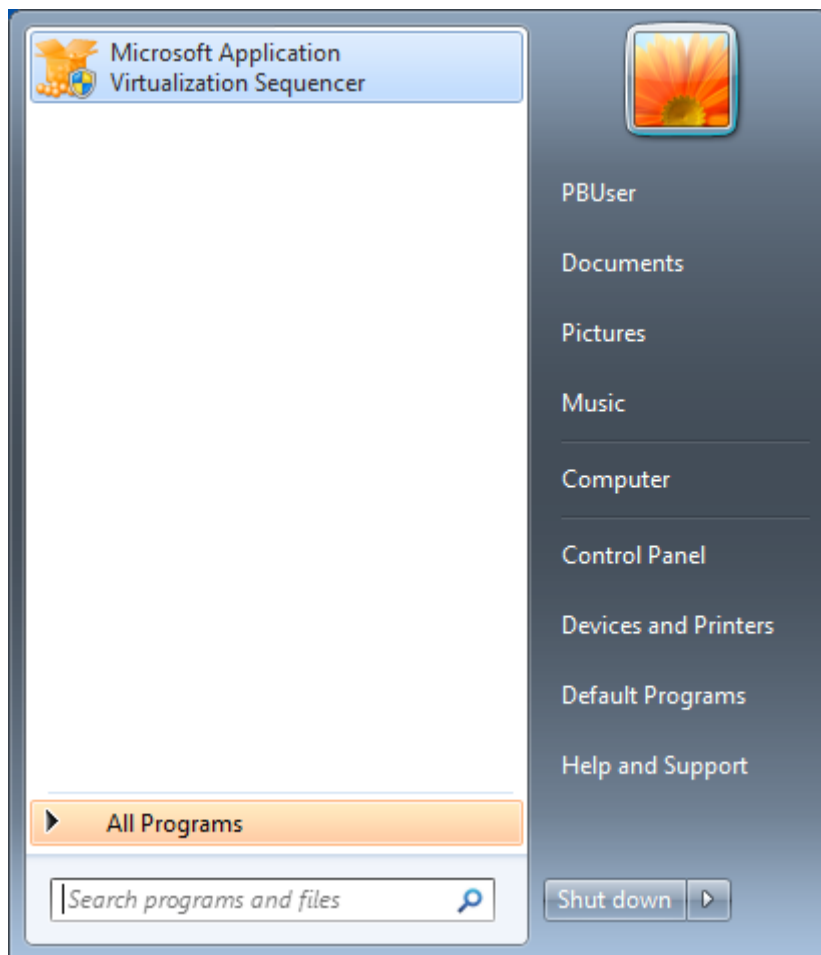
Microsoft Application Virtualization Sequencer

All Programs

Search programs and files

PBUser

Documents

Pictures

Music

Computer

Control Panel

Devices and Printers

Default Programs

Help and Support

Shut down